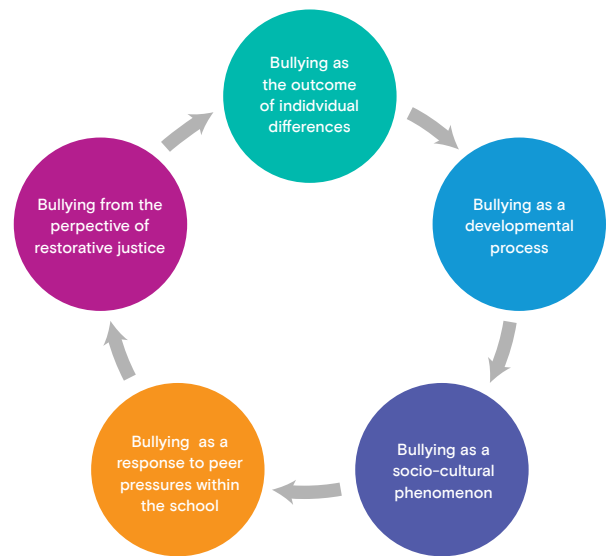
Bullying as the outcome of indidvidual differences

Bullying as a developmental process

Bullying as a socio-cultural phenomenon

Bullying as a response to peer pressures within the school

Bullying from the perpective of restorative justice